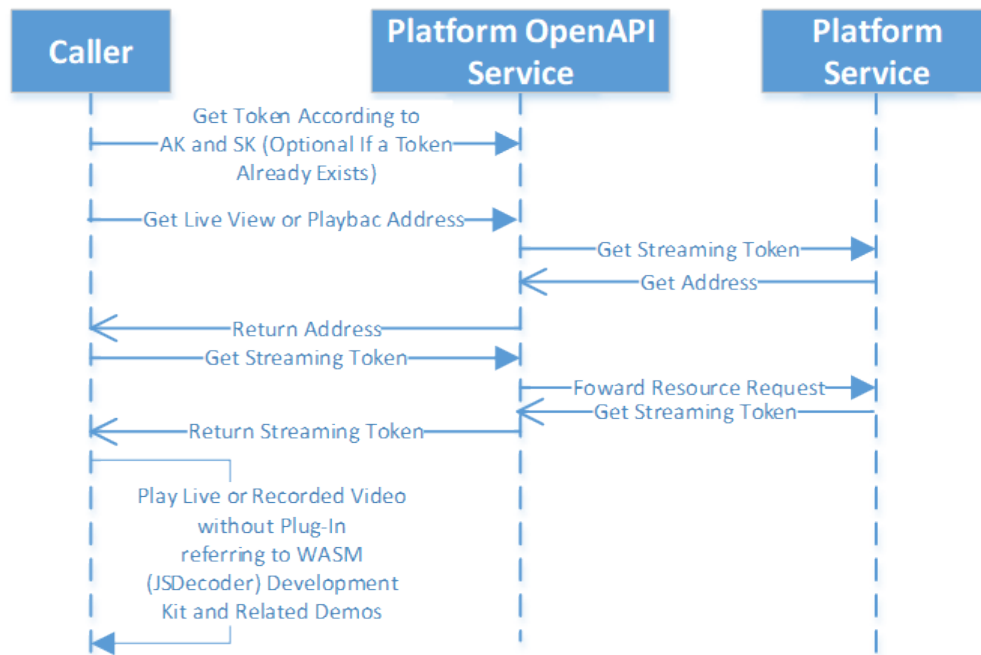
Caller

Platform OpenAPI Service

Platform Service

Get Token According to AK and SK (Optional If a Token Already Exists)

Get Live View or Playbac Address

Get Streaming Token

Get Address

Return Address

Get Streaming Token

Foward Resource Request

Get Streaming Token

Return Streaming Token

Play Live or Recorded Video without Plug-In referring to WASM (JSDecoder) Development Kit and Related Demos